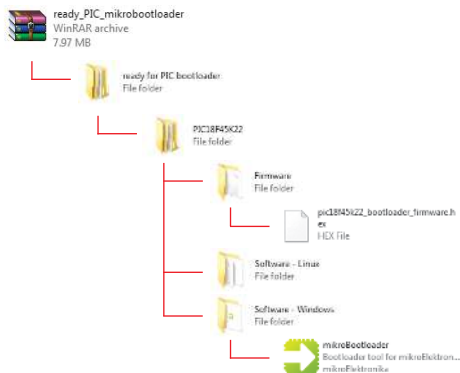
ready_PIC_mikrobootloader
WinRAR archive
7.97 MB

ready for PIC bootloader
File folder

PIC18F45K22
File folder

Firmware
File folder

pic18f45k22_bootloader_firmware.hex
HEX File

Software - Linux
File folder

Software - Windows
File folder

mikroBootloader
Bootloader tool for mikroElektron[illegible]
mikroElektronika